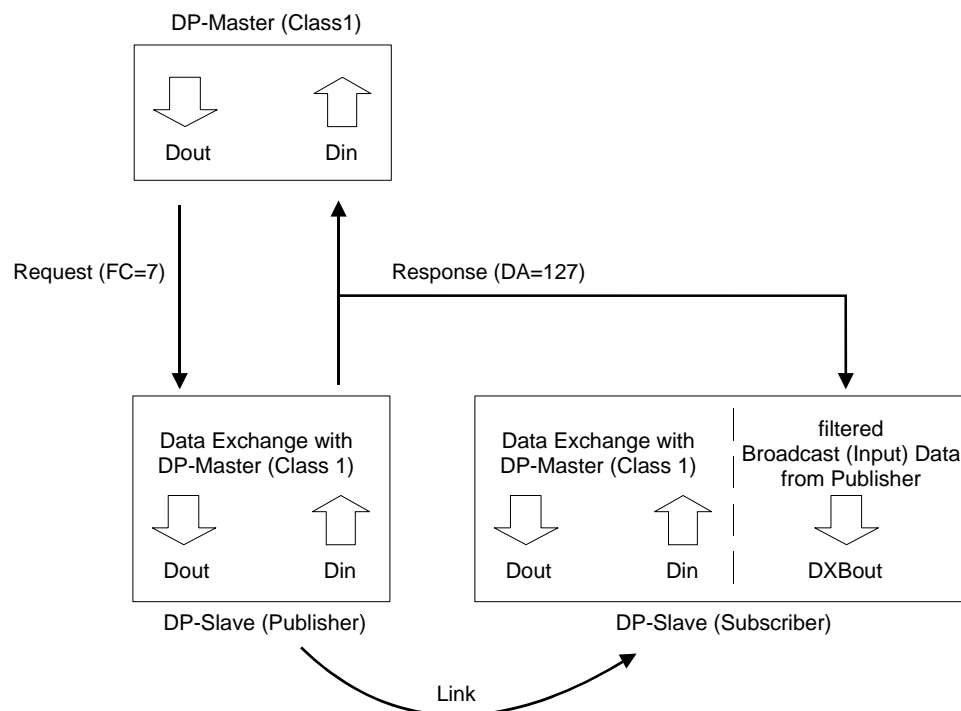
DP-Master (Class1)

Dout

Din

Request (FC=7)

Response (DA=127)

Data Exchange with DP-Master (Class 1)

Dout

Din

DP-Slave (Publisher)

Data Exchange with DP-Master (Class 1)

Dout

Din

filtered Broadcast (Input) Data from Publisher

DXBout

DP-Slave (Subscriber)

Link